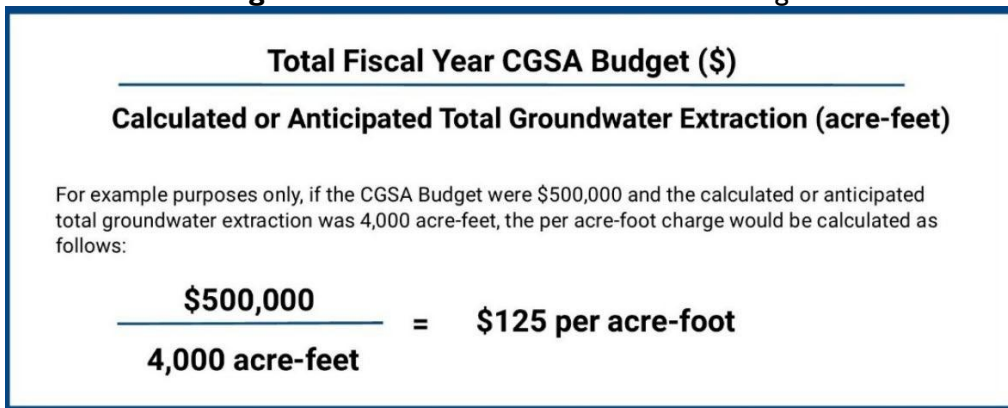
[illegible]

$\frac{\text{Total Fiscal Year CGSA Budget (\$)}}{\text{Calculated or Anticipated Total Groundwater Extraction (acre-feet)}}$

For example purposes only, if the CGSA Budget were $500,000 and the calculated or anticipated total groundwater extraction was 4,000 acre-feet, the per acre-foot charge would be calculated as follows:

$\frac{\$500,000}{4,000 \text{ acre-feet}} = \$125 \text{ per acre-foot}$